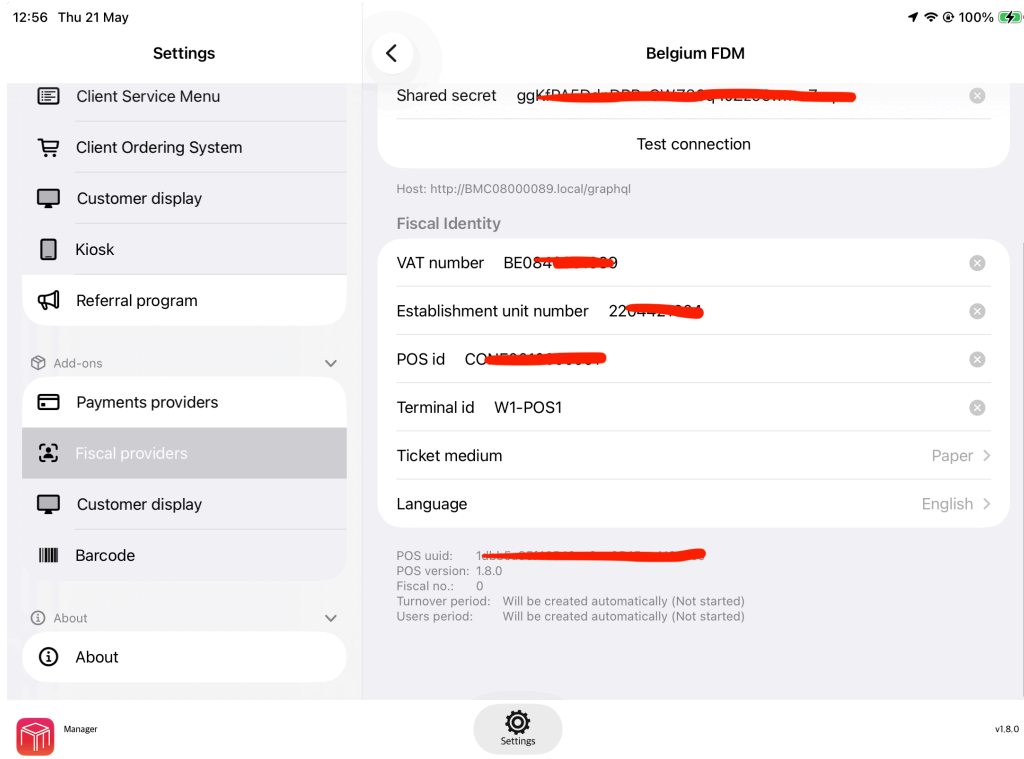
12:56 Thu 21 May

100%

Settings

Client Service Menu

Client Ordering System

Customer display

Kiosk

Referral program

Add-ons

Payments providers

Fiscal providers

Customer display

Barcode

About

About

Belgium FDM

Shared secret ggK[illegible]

Test connection

Host: http://BMC08000089.local/graphql

Fiscal Identity

VAT number BE08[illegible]9

Establishment unit number 220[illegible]

POS id CO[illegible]

Terminal id W1-POS1

Ticket medium Paper

Language English

POS uuid: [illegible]
POS version: 1.8.0
Fiscal no.: 0
Turnover period: Will be created automatically (Not started)
Users period: Will be created automatically (Not started)

Manager

Settings

v1.8.0